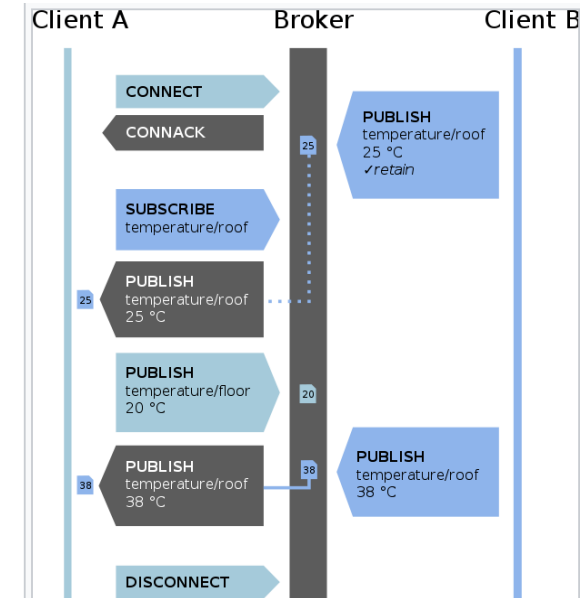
Client A
Broker
Client B

CONNECT

CONNACK

PUBLISH
temperature/roof
25 °C
✓retain

25

SUBSCRIBE
temperature/roof

25

PUBLISH
temperature/roof
25 °C

PUBLISH
temperature/floor
20 °C

20

PUBLISH
temperature/roof
38 °C

38

38

PUBLISH
temperature/roof
38 °C

DISCONNECT